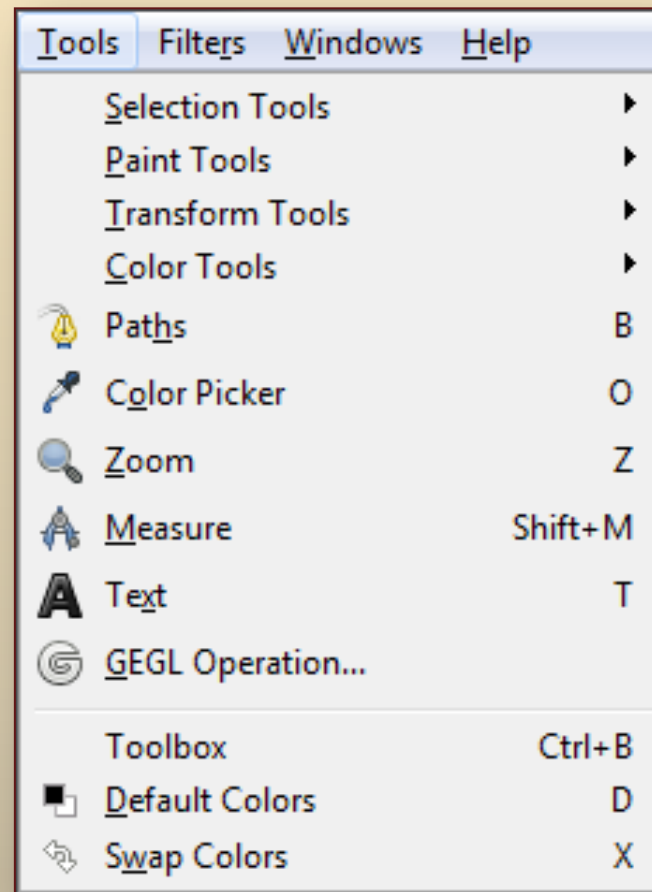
Tools Filters Windows Help

Selection Tools
Paint Tools
Transform Tools
Color Tools
Paths B
Color Picker O
Zoom Z
Measure Shift+M
Text T
GEGL Operation...

Toolbox Ctrl+B
Default Colors D
Swap Colors X